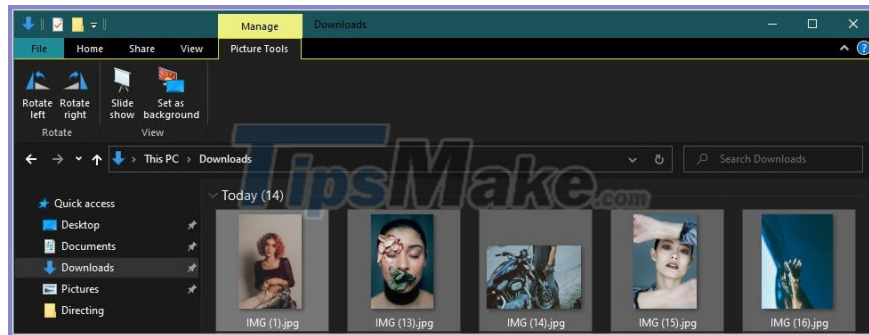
Manage
Downloads
File
Home
Share
View
Picture Tools
Rotate left
Rotate right
Slide show
Set as background
Rotate
View
This PC > Downloads
Search Downloads
TipsMake.com
Quick access
Desktop
Documents
Downloads
Pictures
Directing
Today (14)
IMG (1).jpg
IMG (13).jpg
IMG (14).jpg
IMG (15).jpg
IMG (16).jpg